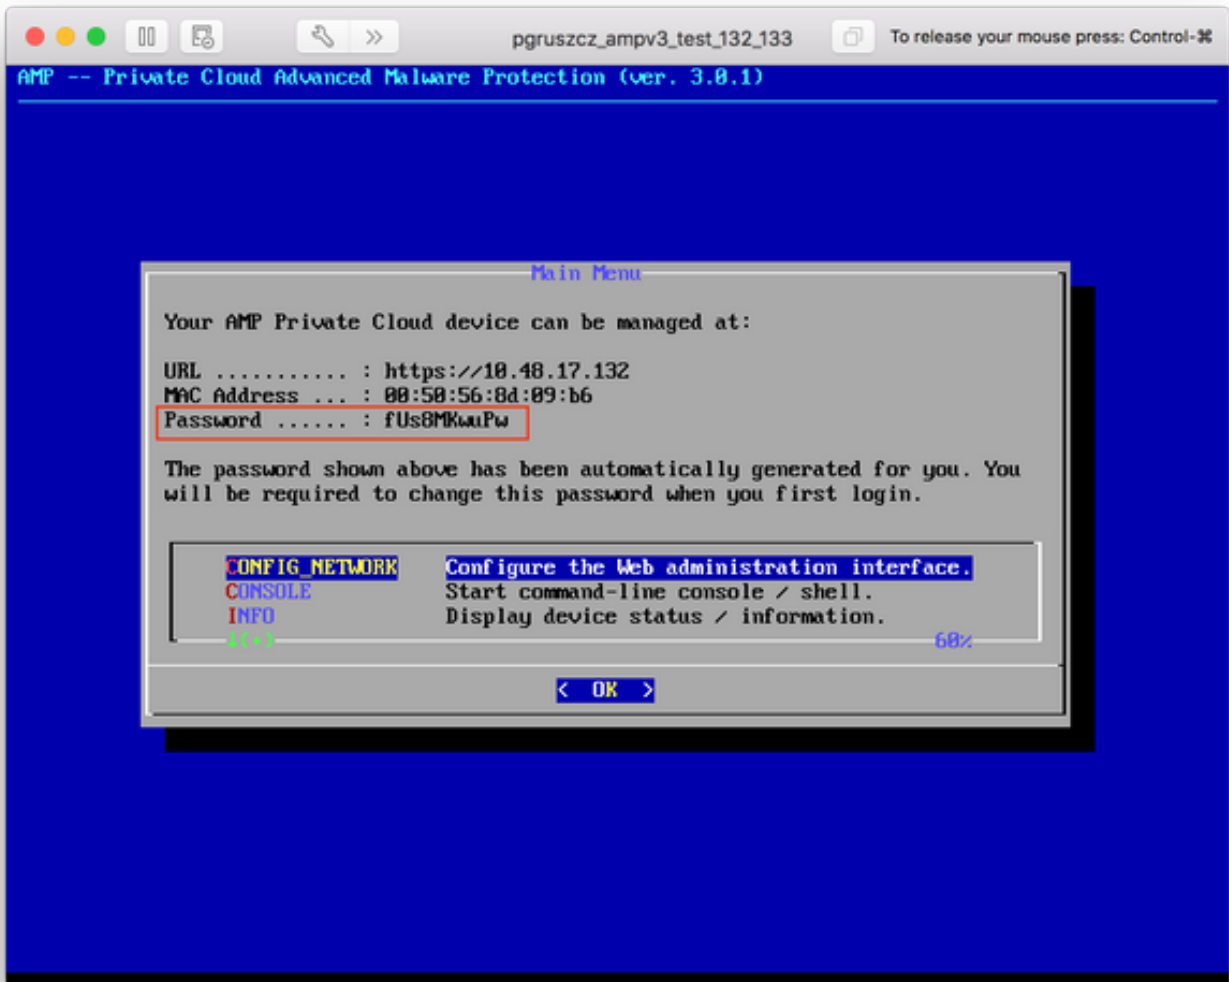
pgruszcz_ampv3_test_132_133

To release your mouse press: Control-⌘

AMP -- Private Cloud Advanced Malware Protection (ver. 3.0.1)

Main Menu

Your AMP Private Cloud device can be managed at:

URL ........... : https://10.48.17.132
MAC Address ... : 00:50:56:8d:09:b6
Password ...... : fUs8MKwuPw

The password shown above has been automatically generated for you. You will be required to change this password when you first login.

| | |
|---|---|
| CONFIG_NETWORK | Configure the Web administration interface. |
| CONSOLE | Start command-line console / shell. |
| INFO | Display device status / information. |

↓(+)

60%

< OK >